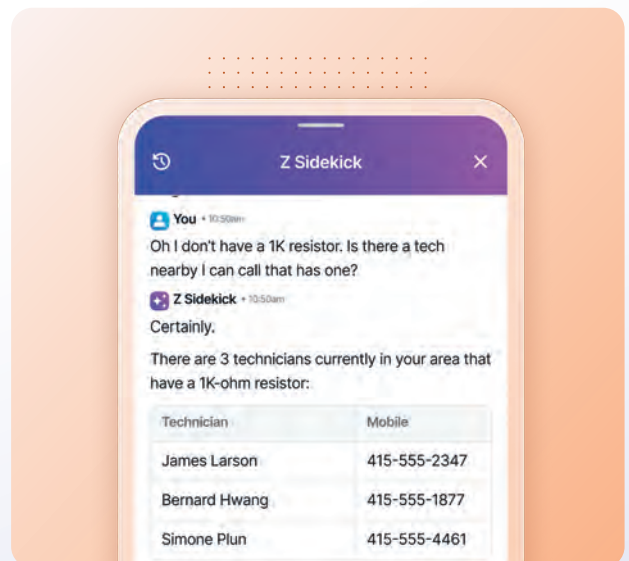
Z Sidekick

You • 10:50am

Oh I don't have a 1K resistor. Is there a tech nearby I can call that has one?

Z Sidekick • 10:50am

Certainly.

There are 3 technicians currently in your area that have a 1K-ohm resistor:

| Technician | Mobile |
|---|---|
| James Larson | 415-555-2347 |
| Bernard Hwang | 415-555-1877 |
| Simone Plun | 415-555-4461 |